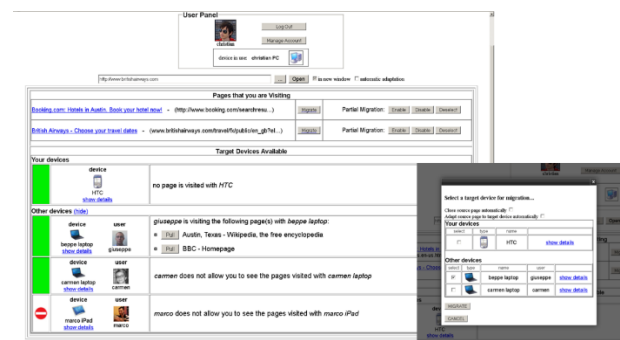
User Panel

Log Out

christian

Manage Account

device in use: christian PC

http://www.britishairways.com ... Open in new window automatic adaptation

Pages that you are Visiting

| | | |
|---|---|---|
| Booking.com: Hotels in Austin. Book your hotel now! - (http://www.booking.com/searchresu...) | Migrate | Partial Migration: Enable Disable Deselect |
| British Airways - Choose your travel dates - (www.britishairways.com/travel/fx/public/en_gb?eI...) | Migrate | Partial Migration: Enable Disable Deselect |

Target Devices Available

Your devices

device
HTC
show details

no page is visited with HTC

Other devices (hide)

device user
beppe laptop giuseppe
show details

giuseppe is visiting the following page(s) with beppe laptop:
Pull Austin, Texas - Wikipedia, the free encyclopedia
Pull BBC - Homepage

device user
carmen laptop carmen
show details

carmen does not allow you to see the pages visited with carmen laptop

device user
marco iPad marco
show details

marco does not allow you to see the pages visited with marco iPad

Select a target device for migration...

Close source page automatically
Adapt source page to target device automatically

Your devices

| select | type | name | |
|---|---|---|---|
| | | HTC | show details |

Other devices

| select | type | name | user | |
|---|---|---|---|---|
| | | beppe laptop | giuseppe | show details |
| | | carmen laptop | carmen | show details |

MIGRATE

CANCEL

Manage Account

HTC
show details